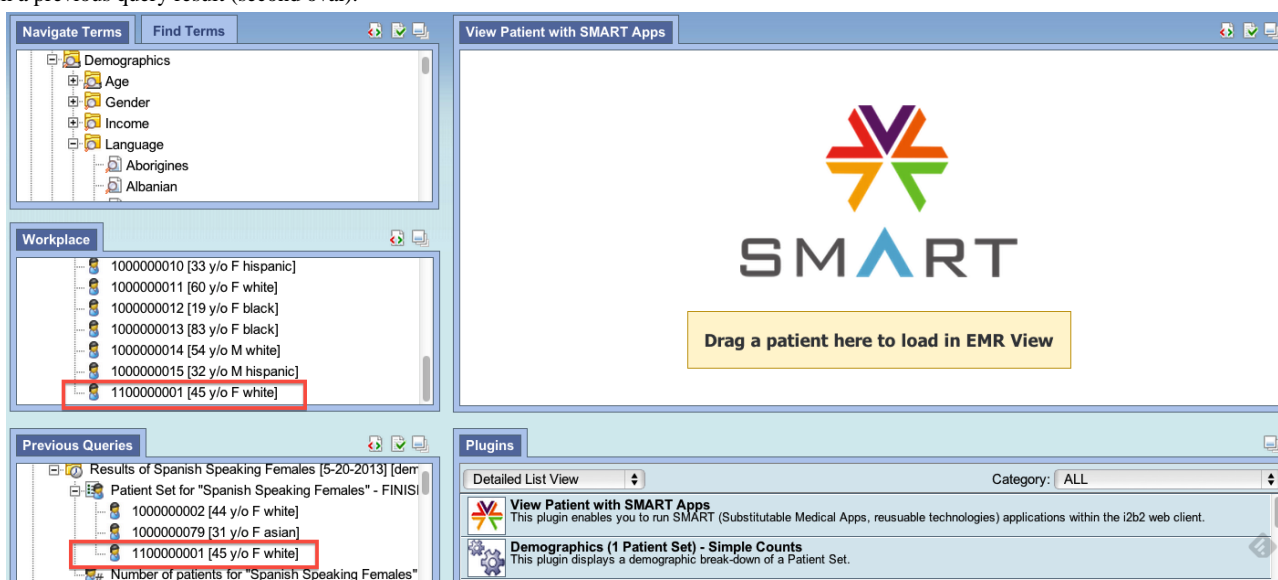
Navigate Terms | Find Terms

Demographics
Age
Gender
Income
Language
Aborigines
Albanian

Workplace

1000000010 [33 y/o F hispanic]
1000000011 [60 y/o F white]
1000000012 [19 y/o F black]
1000000013 [83 y/o F black]
1000000014 [54 y/o M white]
1000000015 [32 y/o M hispanic]
1100000001 [45 y/o F white]

Previous Queries

Results of Spanish Speaking Females [5-20-2013] [dem
Patient Set for "Spanish Speaking Females" - FINISI
1000000002 [44 y/o F white]
1000000079 [31 y/o F asian]
1100000001 [45 y/o F white]
Number of patients for "Spanish Speaking Females"

View Patient with SMART Apps

SMART

Drag a patient here to load in EMR View

Plugins

Detailed List View
Category: ALL

View Patient with SMART Apps
This plugin enables you to run SMART (Substitutable Medical Apps, reusable technologies) applications within the i2b2 web client.

Demographics (1 Patient Set) - Simple Counts
This plugin displays a demographic break-down of a Patient Set.